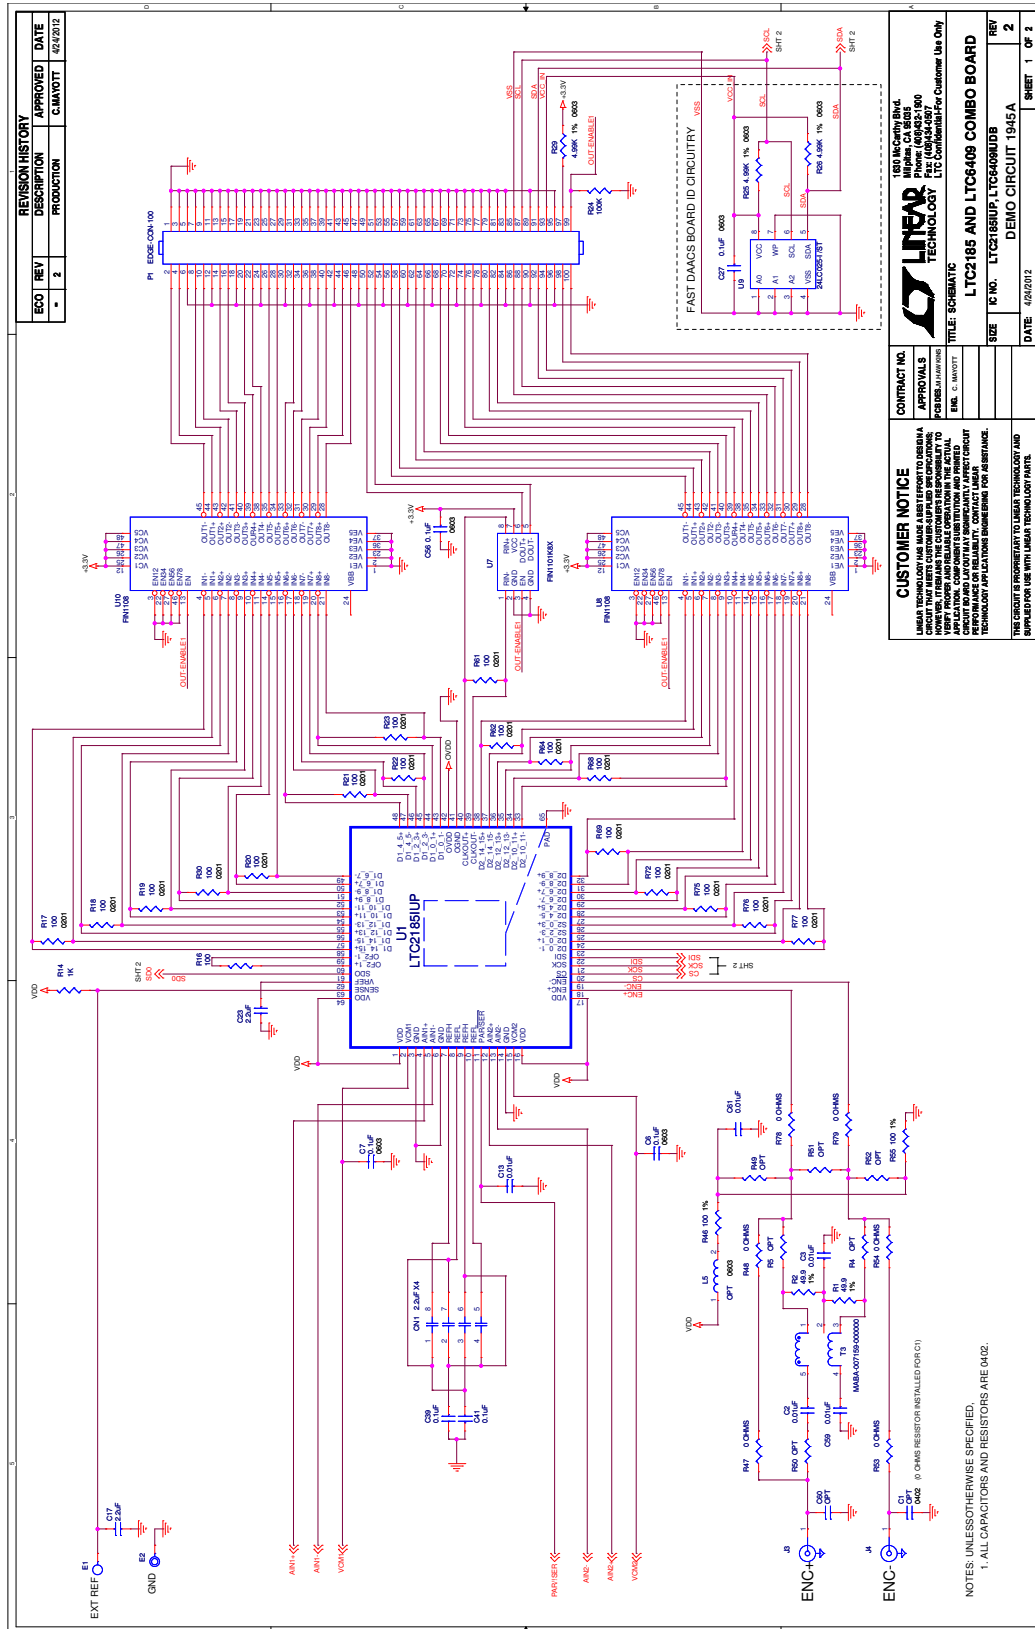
REVISION HISTORY

| ECO | REV | DESCRIPTION | APPROVED | DATE |
|---|---|---|---|---|
| - | 2 | PRODUCTION | C.MAYOTT | 4/24/2012 |

FAST DAACS BOARD ID CIRCUITRY

SCL SHT 2
SDA SHT 2

CUSTOMER NOTICE

LINEAR TECHNOLOGY HAS MADE A BEST EFFORT TO DESIGN A CIRCUIT THAT MEETS CUSTOMER-SUPPLIED SPECIFICATIONS; HOWEVER, IT REMAINS THE CUSTOMER'S RESPONSIBILITY TO VERIFY PROPER AND RELIABLE OPERATION IN THE ACTUAL APPLICATION. COMPONENT SUBSTITUTION AND PRINTED CIRCUIT BOARD LAYOUT MAY SIGNIFICANTLY AFFECT CIRCUIT PERFORMANCE OR RELIABILITY. CONTACT LINEAR TECHNOLOGY APPLICATIONS ENGINEERING FOR ASSISTANCE.

THIS CIRCUIT IS PROPRIETARY TO LINEAR TECHNOLOGY AND SUPPLIED FOR USE WITH LINEAR TECHNOLOGY PARTS.

CONTRACT NO.
APPROVALS
PCB DES. J. HAWKINS
ENG. C. MAYOTT

LINEAR TECHNOLOGY
1630 McCarthy Blvd.
Milpitas, CA 95035
Phone: (408)432-1900
Fax: (408)434-0507
LTC Confidential-For Customer Use Only

TITLE: SCHEMATIC
LTC2185 AND LTC6409 COMBO BOARD
SIZE IC NO. LTC2185IUP, LTC6409IUDB
DEMO CIRCUIT 1945A
REV 2
DATE: 4/24/2012 SHEET 1 OF 2

P1 EDGE-CON-100
U10 FIN1108
U8 FIN1108
U7 FIN1101K8X
U9 24LC025-I/ST
U1 LTC2185IUP
C27 0.1uF 0603
R25 4.99K 1% 0603
R26 4.99K 1% 0603
R29 4.99K 1% 0603
R34 100K
C56 0.1uF 0603
OUT-ENABLE1
R61 100 0201
R62 100 0201
R63 100 0201
R64 100 0201
R68 100 0201
R69 100 0201
R72 100 0201
R75 100 0201
R76 100 0201
R77 100 0201
R17 100 0201
R18 100 0201
R19 100 0201
R20 100 0201
R21 100 0201
R22 100 0201
R23 100 0201
R30 100 0201
R14 1K
R16 100
C23 2.2uF
C7 0.1uF 0603
C6 0.1uF 0603
C13 0.01uF
CN1 2.2uF X4
C39 0.1uF
C41 0.1uF
C17 2.2uF
C31 0.01uF
R78 0 OHMS
R79 0 OHMS
R49 OPT
R51 OPT
R52 OPT
R55 100 1%
R46 100 1%
L5 OPT 0603
R48 0 OHMS
R5 OPT
C3 0.01uF
R2 49.9 1%
R1 49.9 1%
R4 OPT
R54 0 OHMS
T3 MABA-007159-000000
C2 0.01uF
C59 0.01uF
R47 0 OHMS
R50 OPT
R53 0 OHMS
C60 OPT
C1 OPT 0402
(0 OHMS RESISTOR INSTALLED FOR C1)
J3 ENC+
J4 ENC-
E1 EXT REF
E2 GND
AIN1+ AIN1- VCM1 PAR/SER AIN2- AIN2+ VCM2
SDO SHT 2
SDI SCK CS SHT 2
ENC+ ENC-
VDD OVDD +3.3V

NOTES: UNLESS OTHERWISE SPECIFIED.
1. ALL CAPACITORS AND RESISTORS ARE 0402.